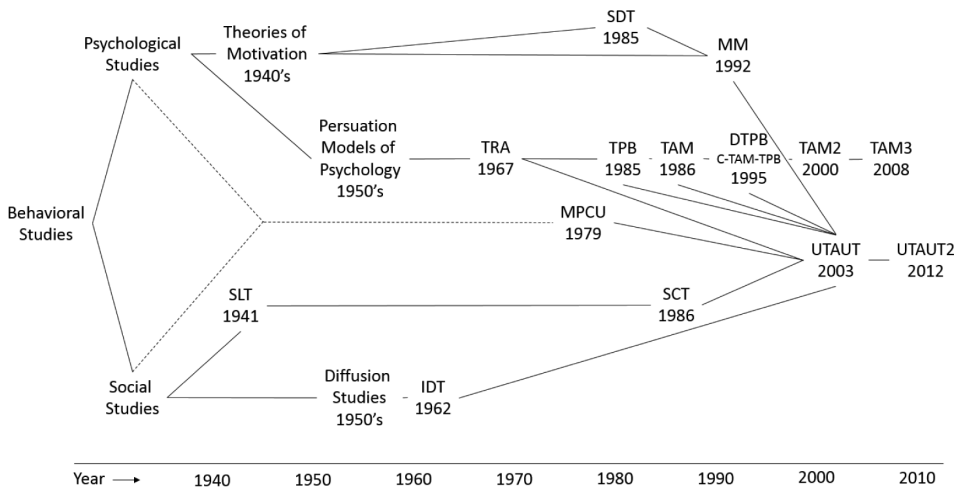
Psychological Studies

Theories of Motivation 1940's

SDT 1985

MM 1992

Persuation Models of Psychology 1950's

TRA 1967

TPB 1985

TAM 1986

DTPB C-TAM-TPB 1995

TAM2 2000

TAM3 2008

Behavioral Studies

MPCU 1979

UTAUT 2003

UTAUT2 2012

SLT 1941

SCT 1986

Social Studies

Diffusion Studies 1950's

IDT 1962

Year

1940

1950

1960

1970

1980

1990

2000

2010